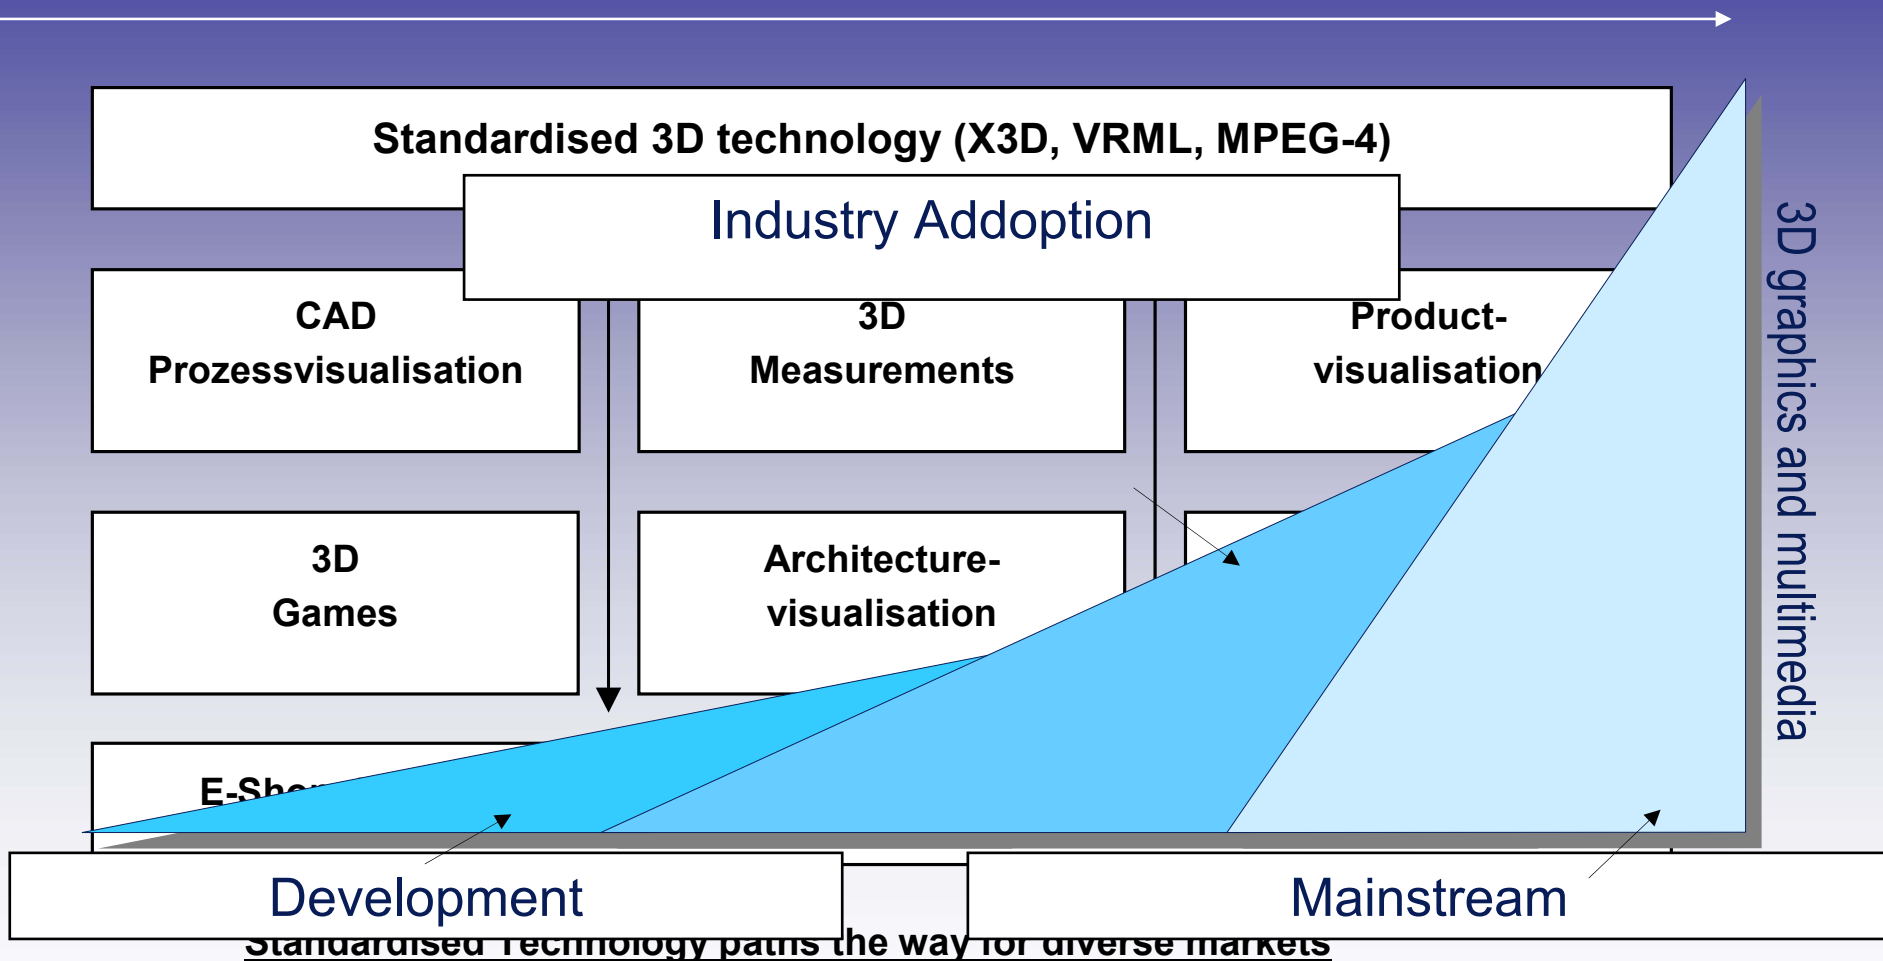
Standardised 3D technology (X3D, VRML, MPEG-4)

Industry Addoption

CAD Prozessvisualisation

3D Measurements

Product-visualisation

3D Games

Architecture-visualisation

E-Sho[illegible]

3D graphics and multimedia

Development

Mainstream

Standardised Technology paths the way for diverse markets